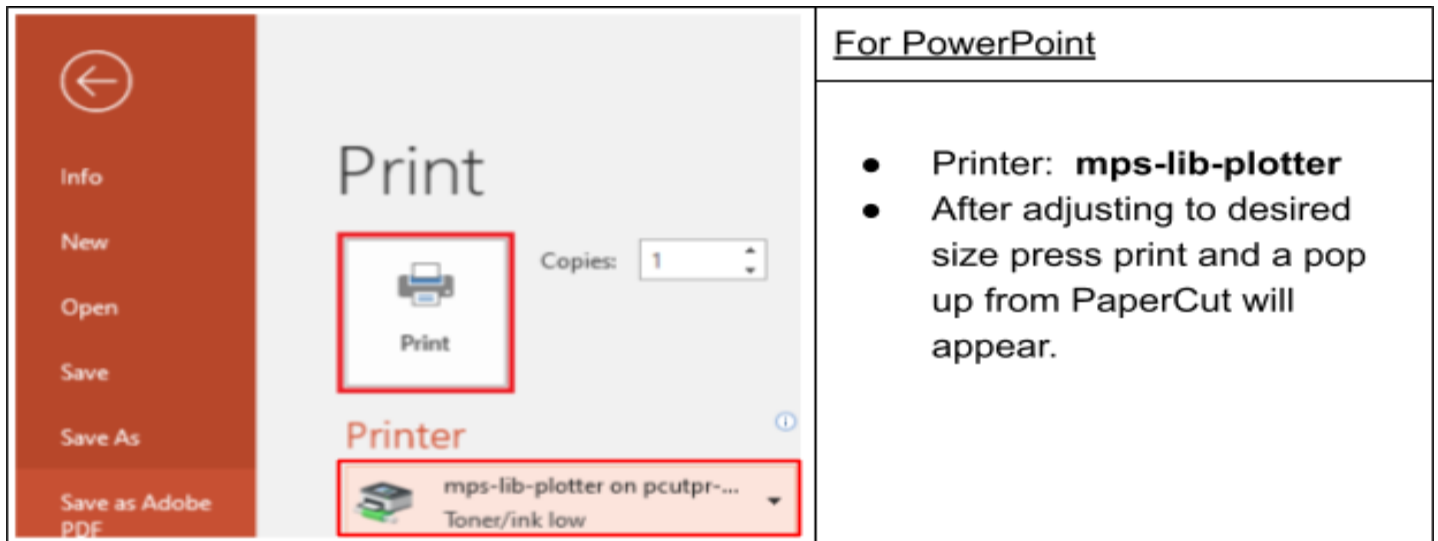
Info

New

Open

Save

Save As

Save as Adobe PDF

Print

Print

Copies: 1

Printer

mps-lib-plotter on pcutpr-...
Toner/ink low

For PowerPoint

- Printer: **mps-lib-plotter**
- After adjusting to desired size press print and a pop up from PaperCut will appear.